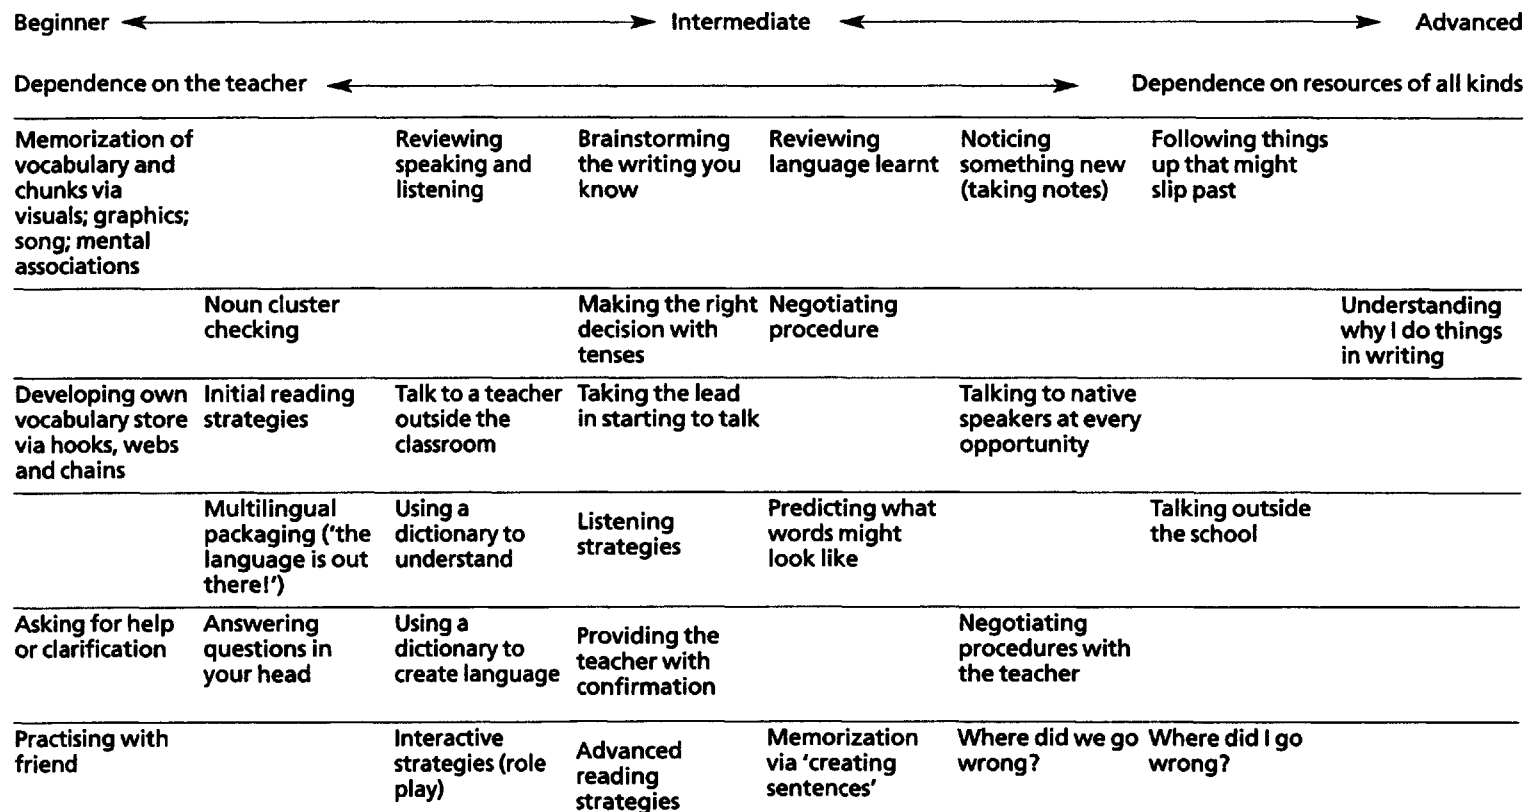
Beginner ⟷ Intermediate ⟷ Advanced

Dependence on the teacher ⟷ Dependence on resources of all kinds

| | | | | | | | |
|---|---|---|---|---|---|---|---|
| Memorization of vocabulary and chunks via visuals; graphics; song; mental associations | | Reviewing speaking and listening | Brainstorming the writing you know | Reviewing language learnt | Noticing something new (taking notes) | Following things up that might slip past | |
| | Noun cluster checking | | Making the right decision with tenses | Negotiating procedure | | | Understanding why I do things in writing |
| Developing own vocabulary store via hooks, webs and chains | Initial reading strategies | Talk to a teacher outside the classroom | Taking the lead in starting to talk | | Talking to native speakers at every opportunity | | |
| | Multilingual packaging ('the language is out there!') | Using a dictionary to understand | Listening strategies | Predicting what words might look like | | Talking outside the school | |
| Asking for help or clarification | Answering questions in your head | Using a dictionary to create language | Providing the teacher with confirmation | | Negotiating procedures with the teacher | | |
| Practising with friend | | Interactive strategies (role play) | Advanced reading strategies | Memorization via 'creating sentences' | Where did we go wrong? | Where did I go wrong? | |